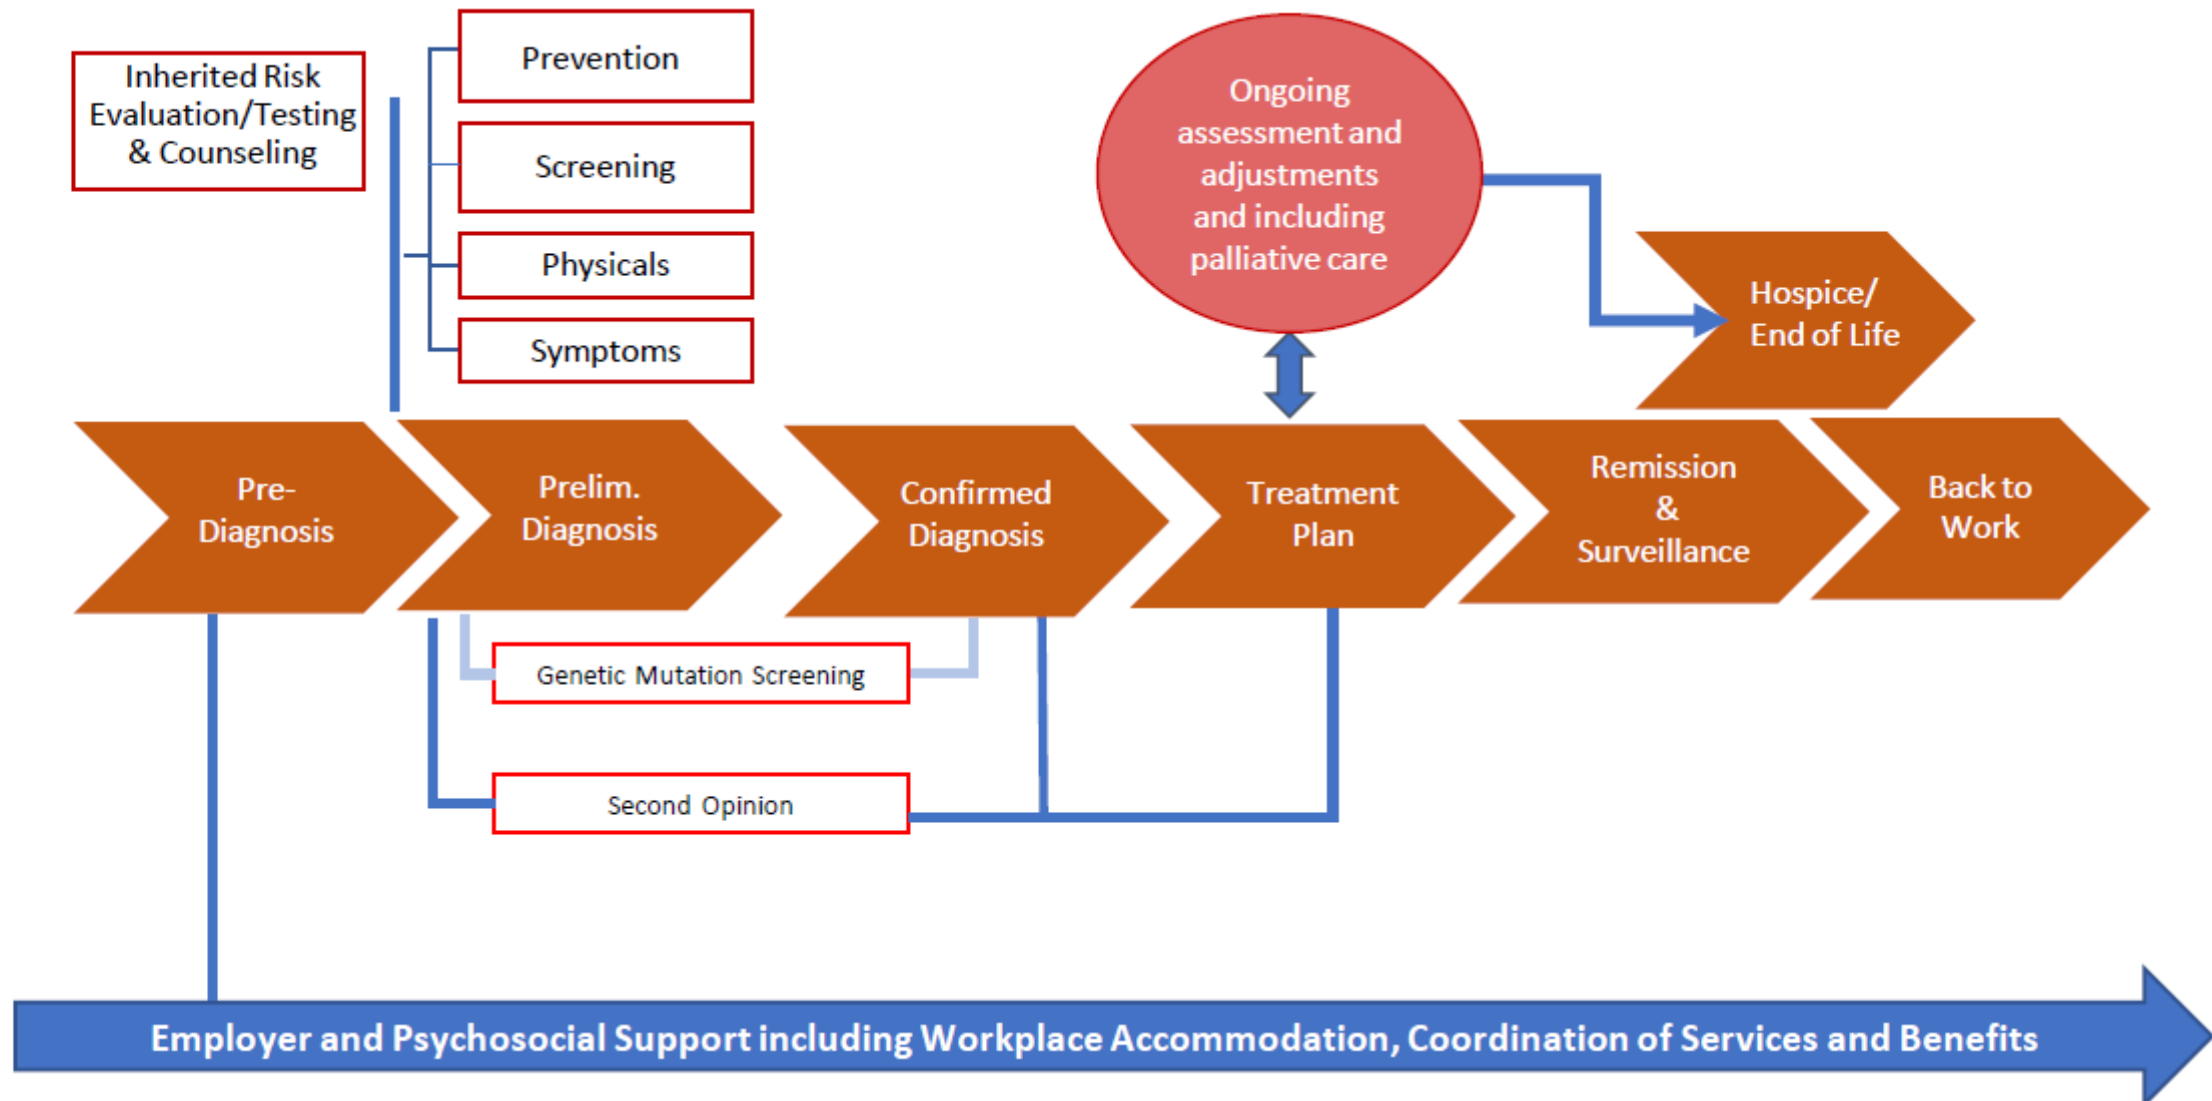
Inherited Risk Evaluation/Testing & Counseling

Prevention

Screening

Physicals

Symptoms

Ongoing assessment and adjustments and including palliative care

Hospice/ End of Life

Pre-Diagnosis

Prelim. Diagnosis

Confirmed Diagnosis

Treatment Plan

Remission & Surveillance

Back to Work

Genetic Mutation Screening

Second Opinion

Employer and Psychosocial Support including Workplace Accommodation, Coordination of Services and Benefits